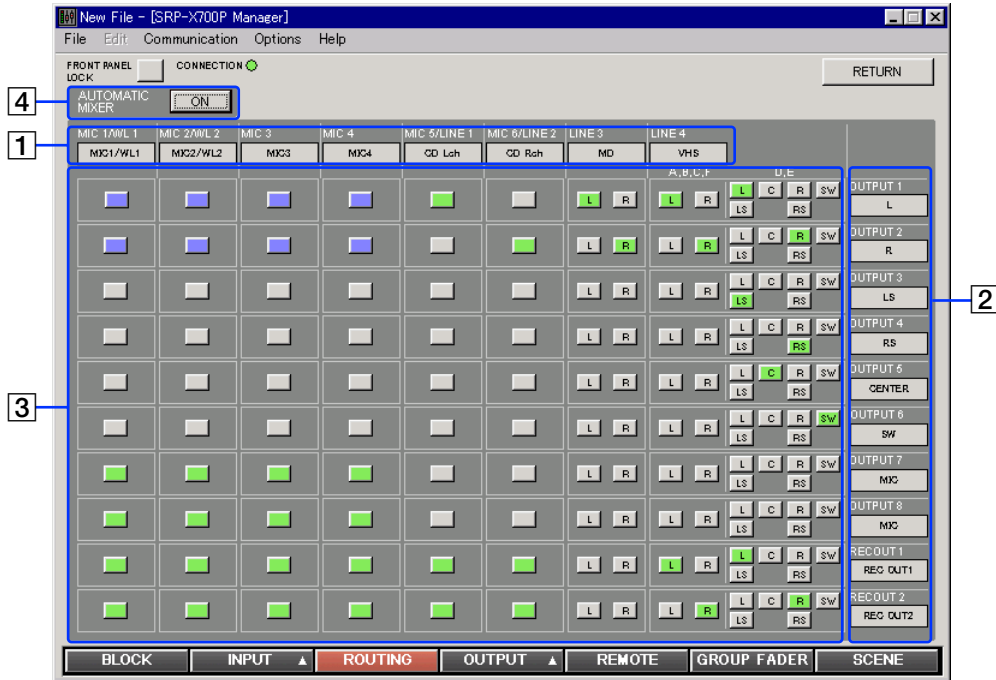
New File - [SRP-X700P Manager]

File Edit Communication Options Help

FRONT PANEL LOCK CONNECTION

RETURN

4

AUTOMATIC MIXER ON

1

| MIC 1/WL 1 | MIC 2/WL 2 | MIC 3 | MIC 4 | MIC 5/LINE 1 | MIC 6/LINE 2 | LINE 3 | LINE 4 |
|---|---|---|---|---|---|---|---|
| MIC1/WL1 | MIC2/WL2 | MIC3 | MIC4 | CD Lch | CD Rch | MD | VHS |

A,B,C,F D,E

3

L R L R L C R SW LS RS
L R L R L C R SW LS RS
L R L R L C R SW LS RS
L R L R L C R SW LS RS
L R L R L C R SW LS RS
L R L R L C R SW LS RS
L R L R L C R SW LS RS
L R L R L C R SW LS RS
L R L R L C R SW LS RS
L R L R L C R SW LS RS

2

OUTPUT 1 L
OUTPUT 2 R
OUTPUT 3 LS
OUTPUT 4 RS
OUTPUT 5 CENTER
OUTPUT 6 SW
OUTPUT 7 MIX
OUTPUT 8 MIX
RECOUT 1 REC OUT1
RECOUT 2 REC OUT2

BLOCK INPUT ▲ ROUTING OUTPUT ▲ REMOTE GROUP FADER SCENE